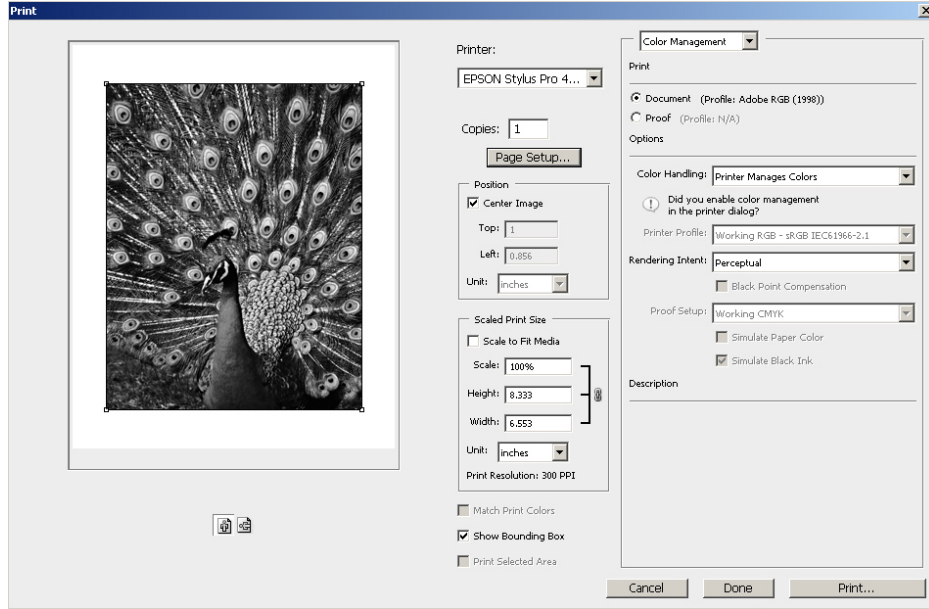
Print

Printer:
EPSON Stylus Pro 4...

Copies: 1
Page Setup...

Position
Center Image
Top: 1
Left: 0.856
Unit: inches

Scaled Print Size
Scale to Fit Media
Scale: 100%
Height: 8.333
Width: 6.553
Unit: inches
Print Resolution: 300 PPI

Match Print Colors
Show Bounding Box
Print Selected Area

Color Management
Print
Document (Profile: Adobe RGB (1998))
Proof (Profile: N/A)
Options
Color Handling: Printer Manages Colors
Did you enable color management in the printer dialog?
Printer Profile: Working RGB - sRGB IEC61966-2.1
Rendering Intent: Perceptual
Black Point Compensation
Proof Setup: Working CMYK
Simulate Paper Color
Simulate Black Ink
Description

Cancel
Done
Print...